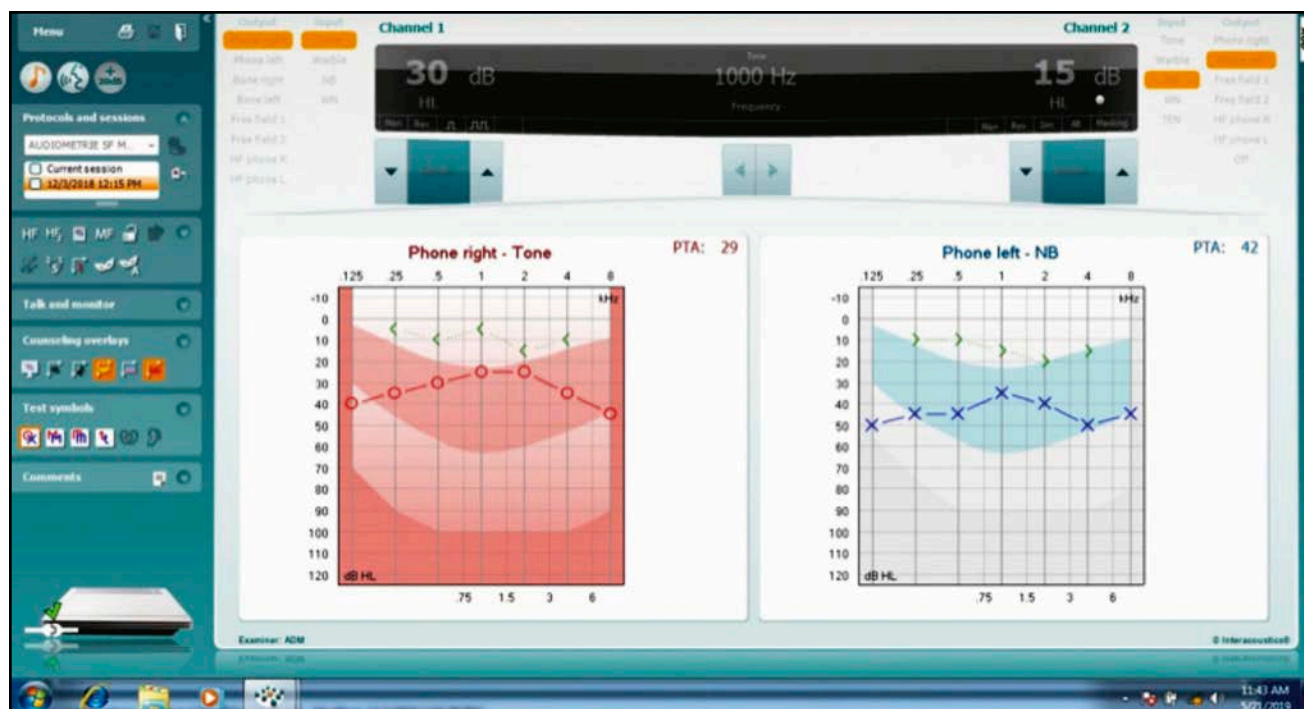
Menu

Protocols and sessions

AUDIOMETRIE SF M...

Current session

12/3/2018 12:15 PM

HF HF MF

Talk and monitor

Counseling overlays

Test symbols

Comments

Output

Input

Phone left

Warble

Bone right

NB

Bone left

WN

Free field 1

Free field 2

HF phone R

HF phone L

Channel 1

30 dB

HL

Tone

1000 Hz

Frequency

15 dB

HL

Channel 2

Input

Output

Tone

Phone right

Warble

Free field 1

WN

Free field 2

TEN

HF phone R

HF phone L

Off

Phone right - Tone

PTA: 29

| .125 | .25 | .5 | 1 | 2 | 4 | 8 |
|---|---|---|---|---|---|---|

kHz

-10
0
10
20
30
40
50
60
70
80
90
100
110
120 dB HL

.75 1.5 3 6

Phone left - NB

PTA: 42

| .125 | .25 | .5 | 1 | 2 | 4 | 8 |
|---|---|---|---|---|---|---|

kHz

-10
0
10
20
30
40
50
60
70
80
90
100
110
120 dB HL

.75 1.5 3 6

Examiner: ADM

© Interacoustics®

11:43 AM
5/21/2019